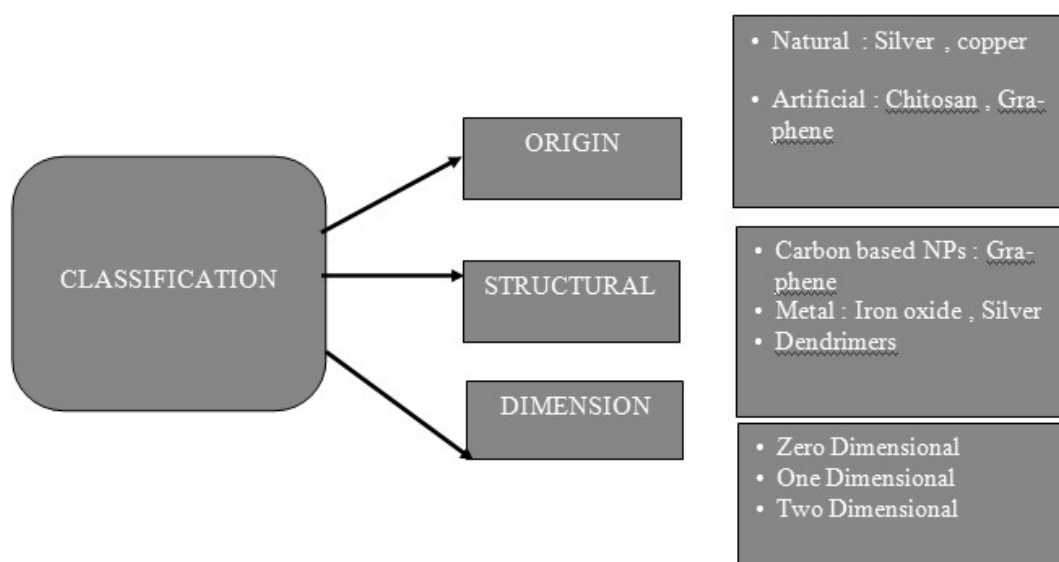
CLASSIFICATION

ORIGIN

STRUCTURAL

DIMENSION

• Natural : Silver , copper

• Artificial : Chitosan , Graphene

• Carbon based NPs : Graphene
• Metal : Iron oxide , Silver
• Dendrimers

• Zero Dimensional
• One Dimensional
• Two Dimensional